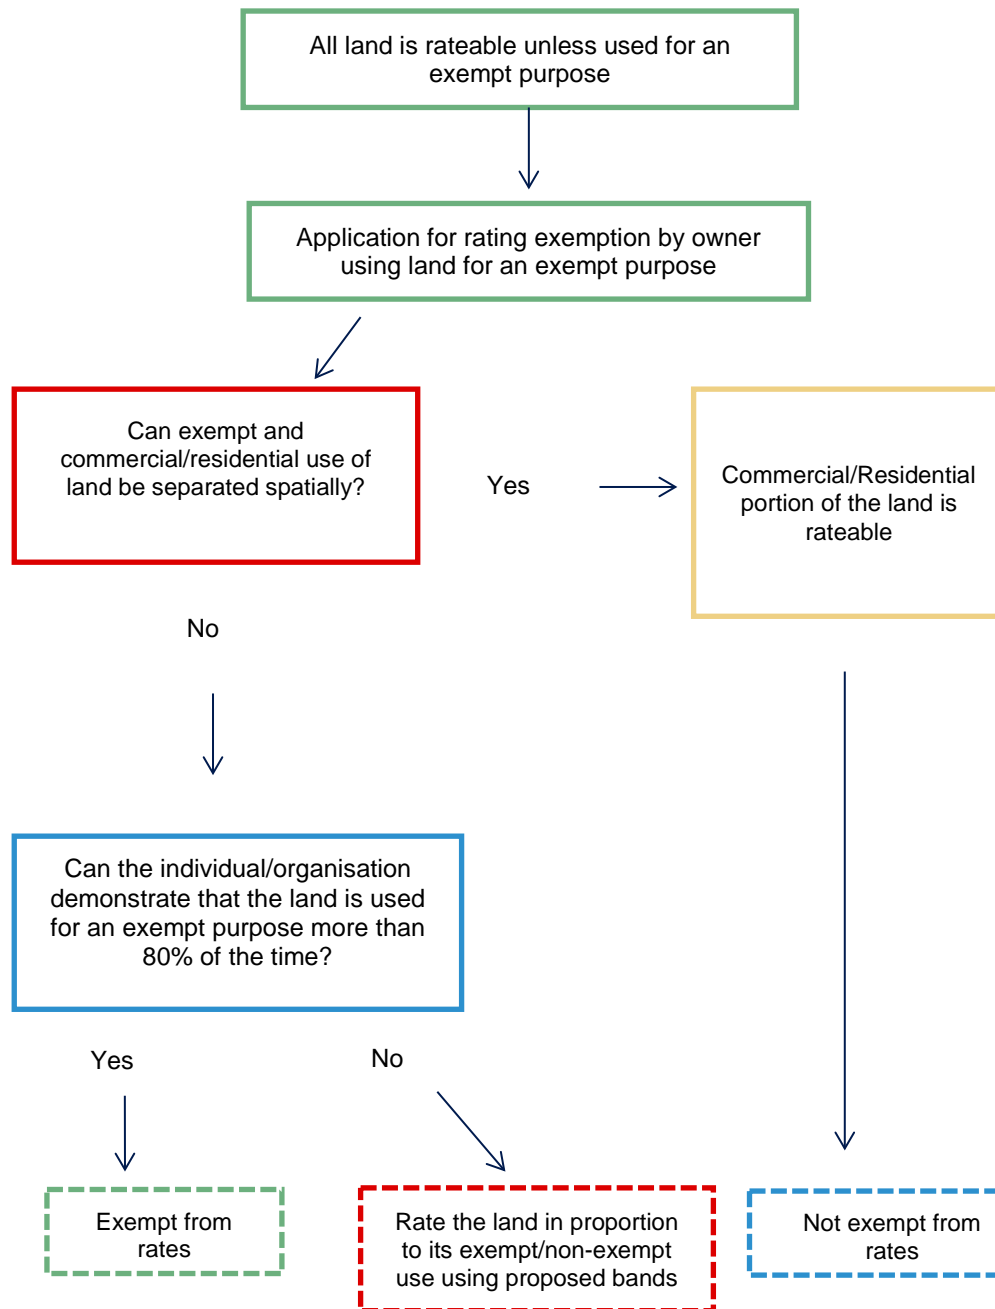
All land is rateable unless used for an exempt purpose

Application for rating exemption by owner using land for an exempt purpose

Can exempt and commercial/residential use of land be separated spatially?

Yes

Commercial/Residential portion of the land is rateable

No

Can the individual/organisation demonstrate that the land is used for an exempt purpose more than 80% of the time?

Yes

No

Exempt from rates

Rate the land in proportion to its exempt/non-exempt use using proposed bands

Not exempt from rates